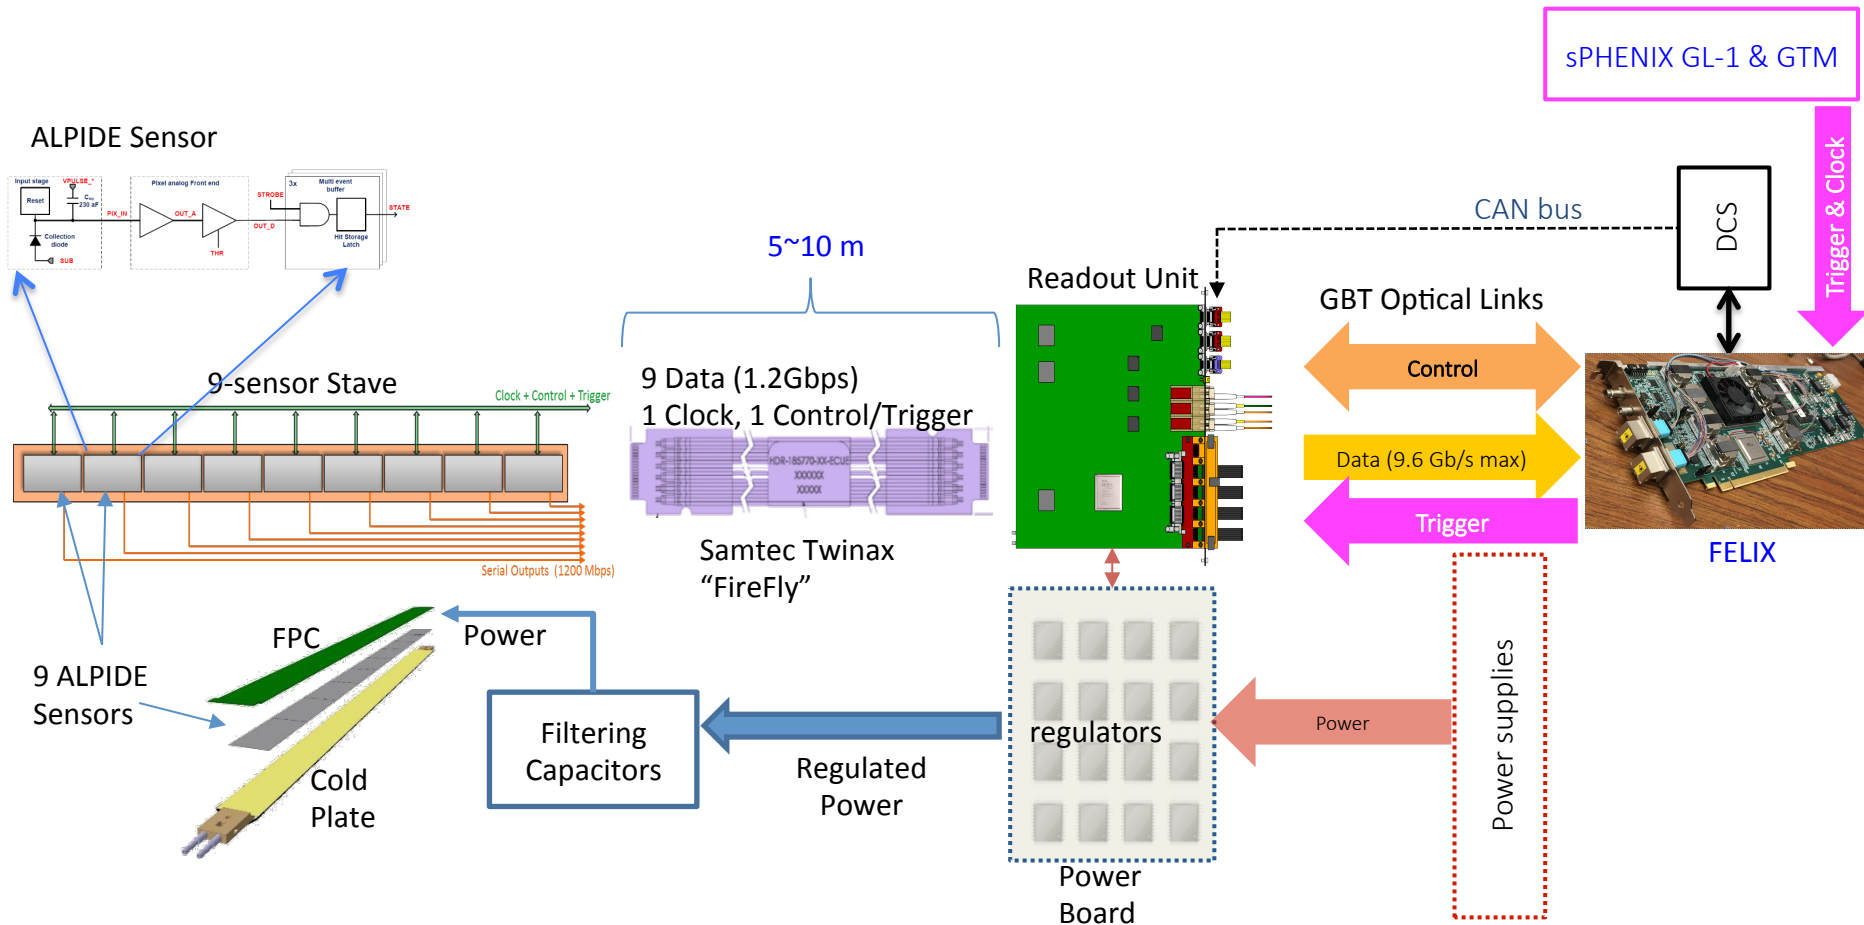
sPHENIX GL-1 & GTM

ALPIDE Sensor

Input stage
VPULSE
Reset
$C_{inj}$ 230 aF
PIX_IN
Collection diode
SUB
Pixel analog Front end
OUT_A
THR
OUT_D
STROBE
3x
Multi event buffer
Hit Storage Latch
STATE

CAN bus

DCS

Trigger & Clock

5~10 m

Readout Unit

GBT Optical Links

9-sensor Stave

Clock + Control + Trigger

9 Data (1.2Gbps)
1 Clock, 1 Control/Trigger

HDR-185770-XX-ECUE
XXXXXX
XXXXX

Control

Data (9.6 Gb/s max)

Trigger

Serial Outputs (1200 Mbps)

Samtec Twinax
“FireFly”

FELIX

FPC

Power

9 ALPIDE Sensors

Cold Plate

Filtering Capacitors

Regulated Power

regulators

Power

Power supplies

Power Board